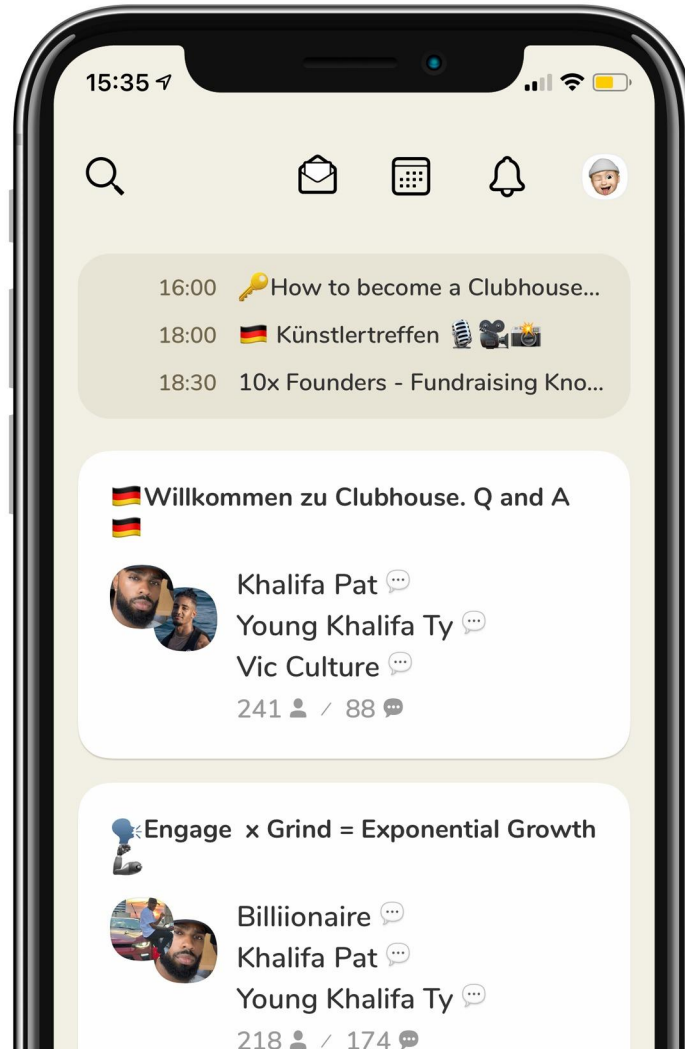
15:35

16:00 🔑How to become a Clubhouse...
18:00 🇩🇪 Künstlertreffen 🎙🎥📸
18:30 10x Founders - Fundraising Kno...

🇩🇪Willkommen zu Clubhouse. Q and A 🇩🇪

Khalifa Pat
Young Khalifa Ty
Vic Culture
241 / 88

🗣Engage x Grind = Exponential Growth 💪

Billiionaire
Khalifa Pat
Young Khalifa Ty
218 / 174